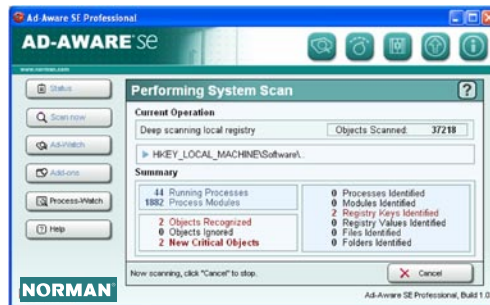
Ad-Aware SE Professional

AD-AWARE se

www.norman.com

Status

Scan now

Ad-Watch

Add-ons

Process-Watch

Help

Performing System Scan

?

Current Operation

Deep scanning local registry

Objects Scanned: 37218

HKEY_LOCAL_MACHINE\Software\...

Summary

44 Running Processes
1882 Process Modules

2 Objects Recognized
0 Objects Ignored
2 New Critical Objects

0 Processes Identified
0 Modules Identified
2 Registry Keys Identified
0 Registry Values Identified
0 Files Identified
0 Folders Identified

Now scanning, click "Cancel" to stop.

Cancel

NORMAN

Ad-Aware SE Professional, Build 1.0